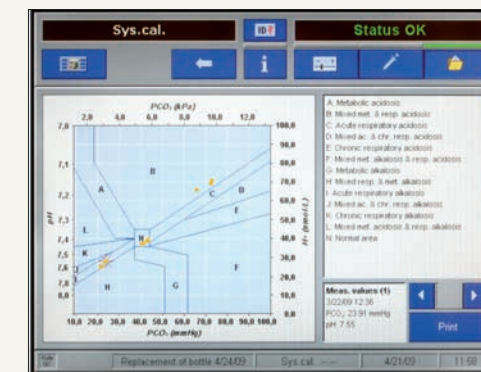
Sys.cal.

ID

Status OK

i

PCO₂ (kPa)

2,0 4,0 6,0 8,0 10,0 12,0

7,0 7,1 7,2 7,3 7,4 7,5 7,6 7,7 7,8

pH

100,0 90,0 80,0 70,0 60,0 50,0 40,0 30,0 20,0 10,0 0,0

H⁺ (nmol/L)

A B C D E F G H I J K L M

10,0 20,0 30,0 40,0 50,0 60,0 70,0 80,0 90,0 100,0

PCO₂ (mmHg)

A: Metabolic acidosis
B: Mixed met. & resp. acidosis
C: Acute respiratory acidosis
D: Mixed ac. & chr. resp. acidosis
E: Chronic respiratory acidosis
F: Mixed met. alkalosis & resp. acidosis
G: Metabolic alkalosis
H: Mixed resp. & met. alkalosis
I: Acute respiratory alkalosis
J: Mixed ac. & chr. resp. alkalosis
K: Chronic respiratory alkalosis
L: Mixed met. acidosis & resp. alkalosis
M: Normal area

Meas. values (1)
3/22/09 12:36
PCO₂: 23.91 mmHg
pH: 7.55

Print

Replacement of bottle 4/24/09 Sys.cal. 4/21/09 11:58